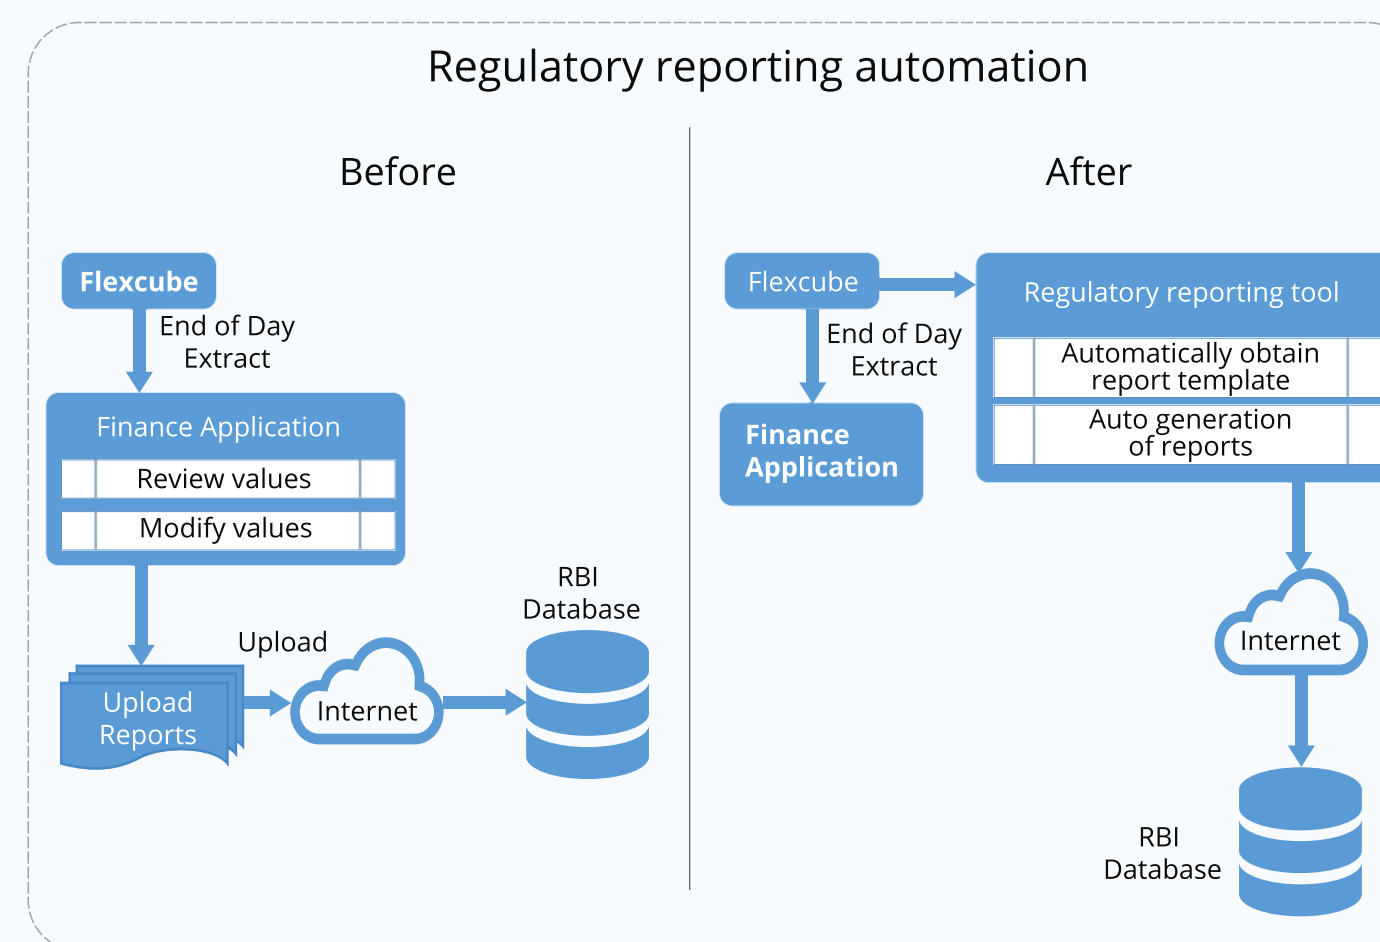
Regulatory reporting automation

Before

Flexcube

End of Day Extract

Finance Application

Review values

Modify values

Upload Reports

Upload

Internet

RBI Database

After

Flexcube

End of Day Extract

Finance Application

Regulatory reporting tool

Automatically obtain report template

Auto generation of reports

Internet

RBI Database